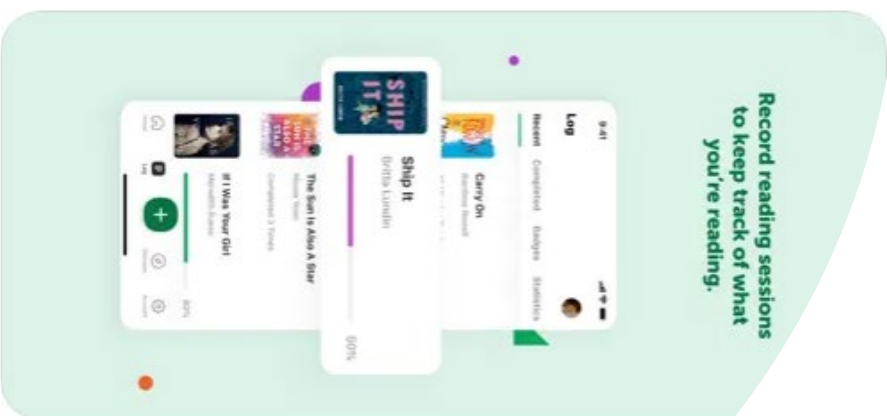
Record reading sessions to keep track of what you're reading.

9:41

Log

Recent Completed Badges Statistics

Carry On
Rainbow Rowell

SHIP IT

Ship It
Britta Lundin

60%

The Sun Is Also A Star
Nicola Yoon
Completed 3 Times

If I Was Your Girl
Meredith Russo

80%

Log

Account